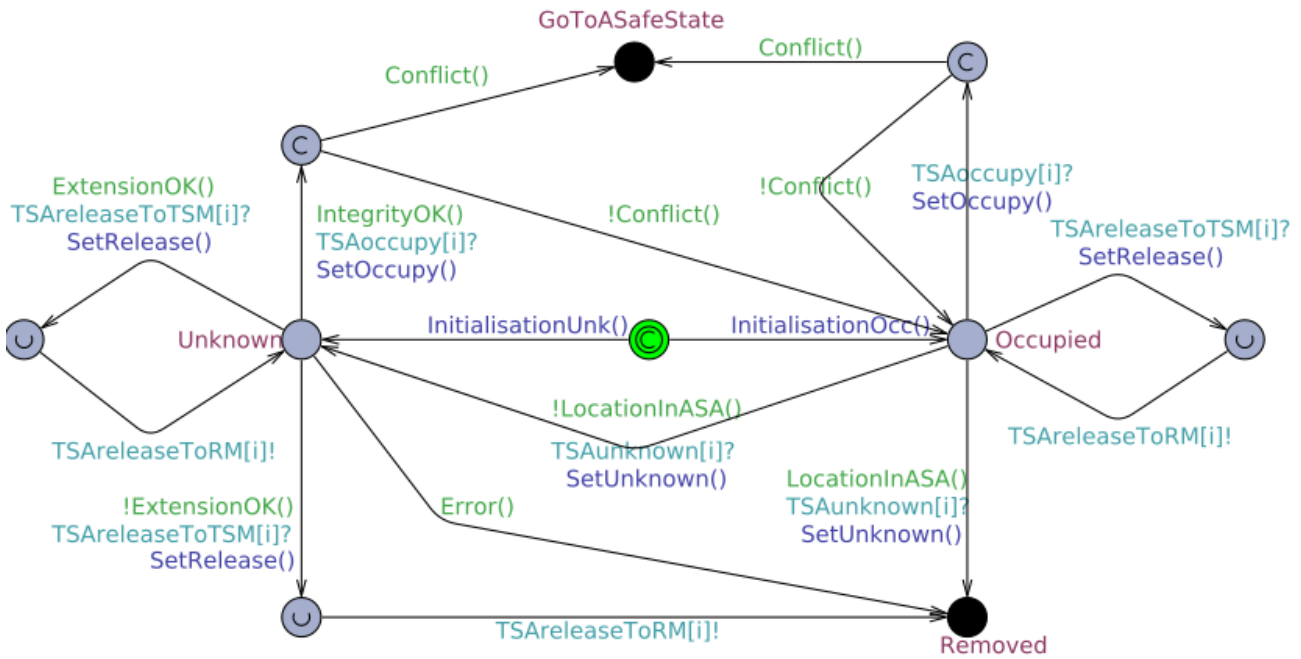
GoToASafeState

Conflict()

Conflict()

C

C

ExtensionOK()
TSAreleaseToTSM[i]?
SetRelease()

IntegrityOK()
TSAoccupy[i]?
SetOccupy()

!Conflict()

!Conflict()

TSAoccupy[i]?
SetOccupy()

TSAreleaseToTSM[i]?
SetRelease()

U

Unknown

InitialisationUnk()

C

InitialisationOcc()

Occupied

U

!LocationInASA()

TSAreleaseToRM[i]!

TSAunknown[i]?
SetUnknown()

TSAreleaseToRM[i]!

LocationInASA()
TSAunknown[i]?
SetUnknown()

!ExtensionOK()
TSAreleaseToTSM[i]?
SetRelease()

Error()

U

TSAreleaseToRM[i]!

Removed